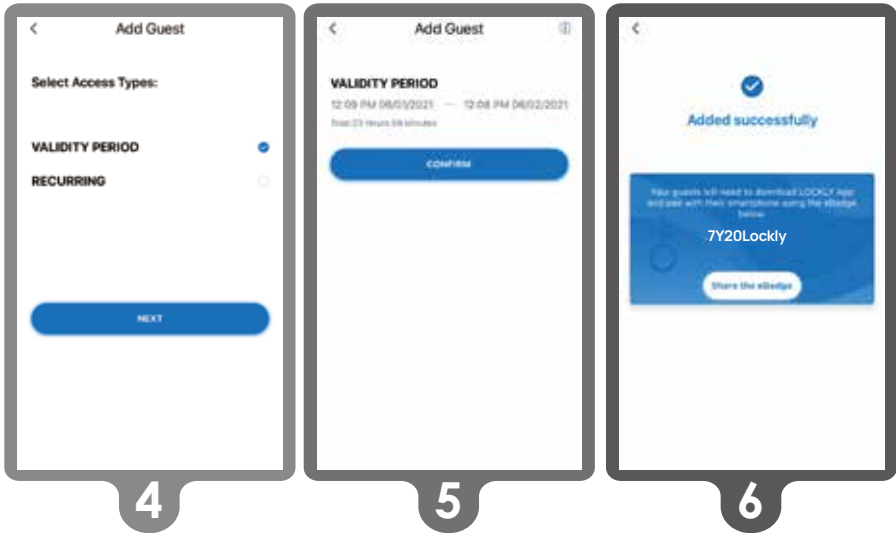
<

Add Guest

Select Access Types:

VALIDITY PERIOD

RECURRING

NEXT

4

<

Add Guest

VALIDITY PERIOD

12:09 PM 06/01/2021 — 12:08 PM 06/02/2021

Total 23 Hours 59 Minutes

CONFIRM

5

<

Added successfully

Your guests will need to download LOCKLY App and pair with their smartphone using the eBadge below

7Y20Lockly

Share the eBadge

6